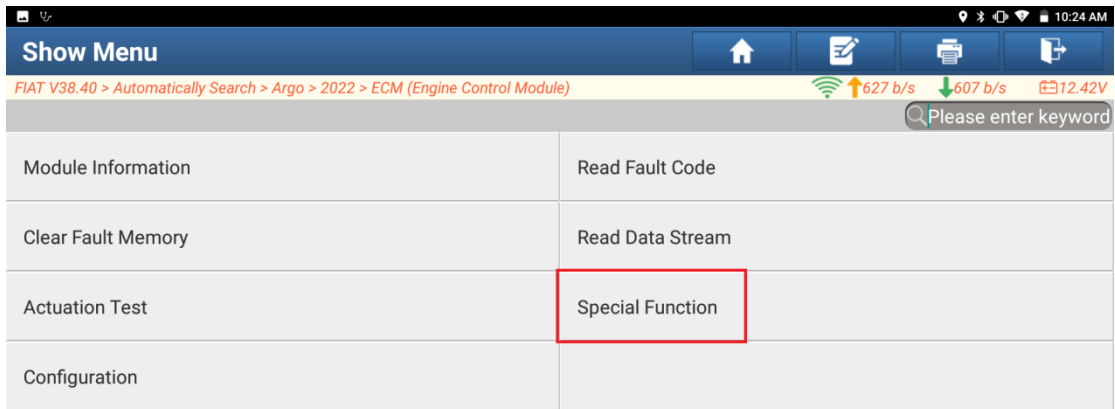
10:24 AM

Show Menu

FIAT V38.40 > Automatically Search > Argo > 2022 > ECM (Engine Control Module)

627 b/s 607 b/s 12.42V

Please enter keyword

| | |
|---|---|
| Module Information | Read Fault Code |
| Clear Fault Memory | Read Data Stream |
| Actuation Test | Special Function |
| Configuration | |